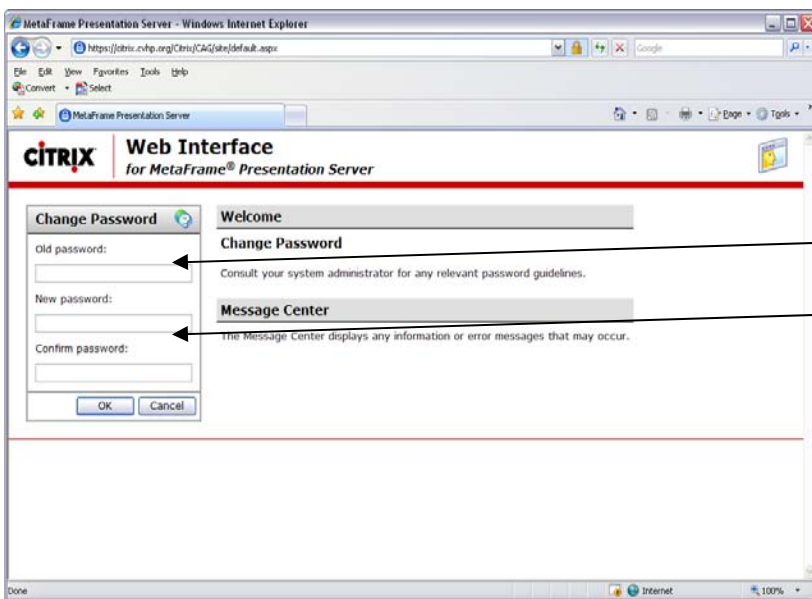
MetaFrame Presentation Server - Windows Internet Explorer

https://citrix.cvhp.org/Citrix/CAG/site/default.aspx

Google

File Edit View Favorites Tools Help

Convert Select

MetaFrame Presentation Server

Page Tools

CITRIX

Web Interface
for MetaFrame® Presentation Server

Change Password

Old password:

New password:

Confirm password:

OK Cancel

Welcome

Change Password

Consult your system administrator for any relevant password guidelines.

Message Center

The Message Center displays any information or error messages that may occur.

Done

Internet

100%